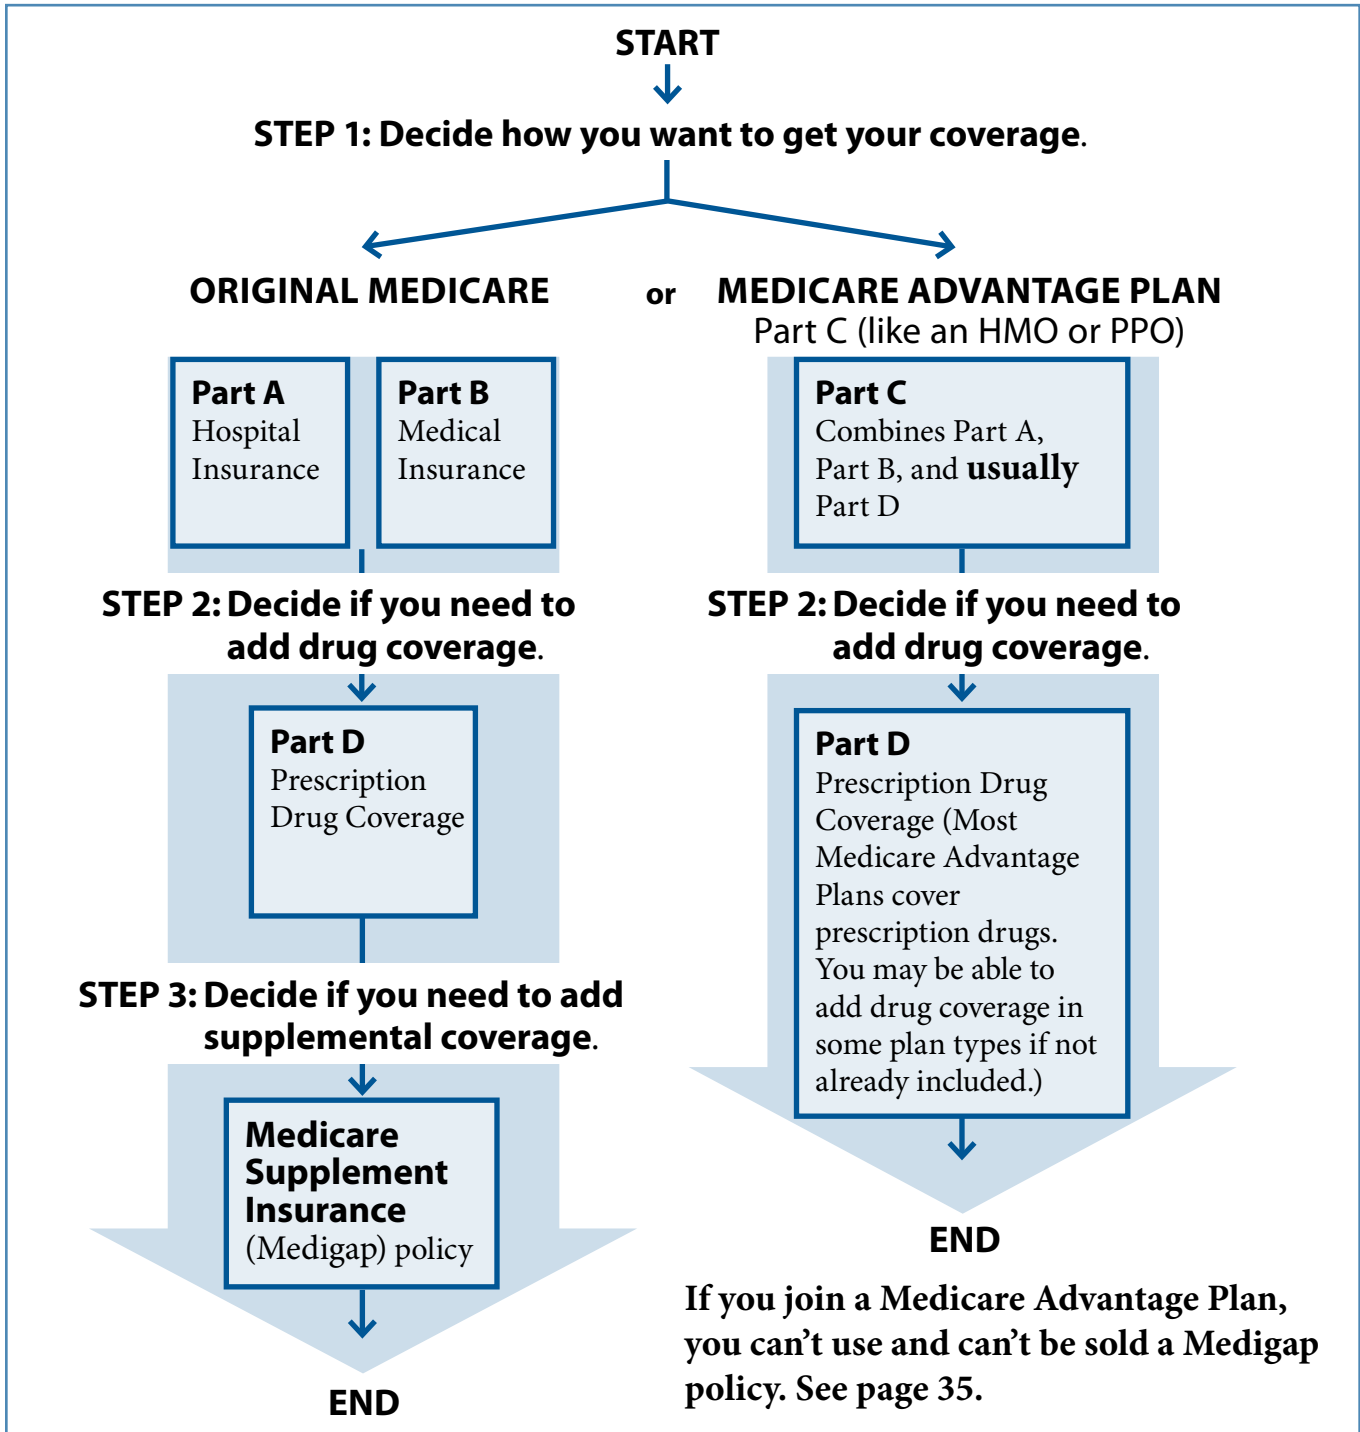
START

STEP 1: Decide how you want to get your coverage.

ORIGINAL MEDICARE

or

MEDICARE ADVANTAGE PLAN
Part C (like an HMO or PPO)

Part A
Hospital Insurance

Part B
Medical Insurance

Part C
Combines Part A, Part B, and usually Part D

STEP 2: Decide if you need to add drug coverage.

Part D
Prescription Drug Coverage

STEP 2: Decide if you need to add drug coverage.

Part D
Prescription Drug Coverage (Most Medicare Advantage Plans cover prescription drugs. You may be able to add drug coverage in some plan types if not already included.)

STEP 3: Decide if you need to add supplemental coverage.

Medicare Supplement Insurance
(Medigap) policy

END

END

If you join a Medicare Advantage Plan, you can't use and can't be sold a Medigap policy. See page 35.